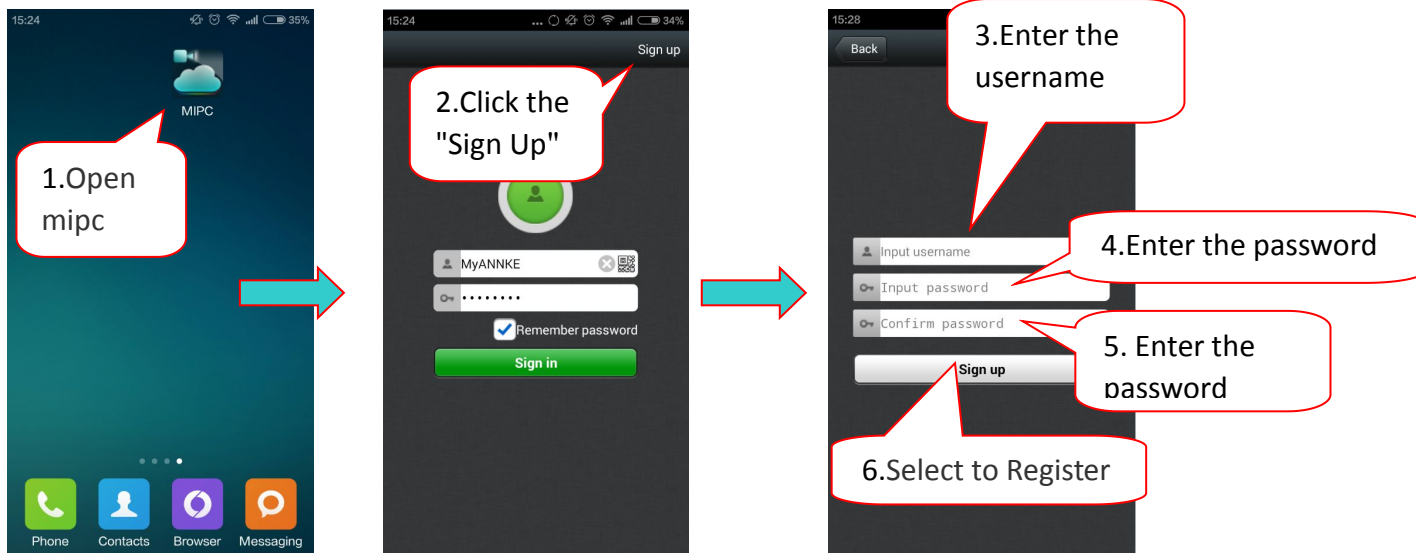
15:24 35%

MIPC

1.Open mipc

Phone Contacts Browser Messaging

15:24 34%

Sign up

2.Click the "Sign Up"

MyANNKE

••••••••

Remember password

Sign in

15:28

Back

3.Enter the username

Input username

4.Enter the password

Input password

Confirm password

5. Enter the password

Sign up

6.Select to Register